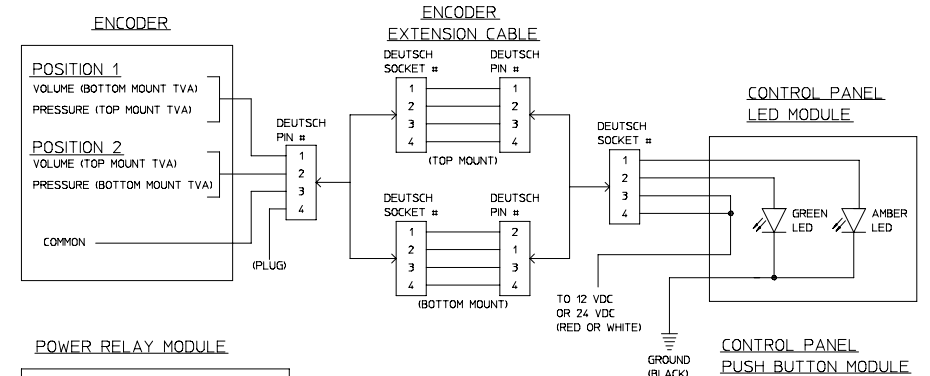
ENCODER

POSITION 1
VOLUME (BOTTOM MOUNT TVA)
PRESSURE (TOP MOUNT TVA)

POSITION 2
VOLUME (TOP MOUNT TVA)
PRESSURE (BOTTOM MOUNT TVA)

COMMON

DEUTSCH PIN #
1
2
3
4

(PLUG)

ENCODER EXTENSION CABLE

DEUTSCH SOCKET #
1
2
3
4

DEUTSCH PIN #
1
2
3
4

(TOP MOUNT)

DEUTSCH SOCKET #
1
2
3
4

DEUTSCH PIN #
2
1
3
4

(BOTTOM MOUNT)

DEUTSCH SOCKET #
1
2
3
4

TO 12 VDC OR 24 VDC (RED OR WHITE)

GROUND (BLACK)

CONTROL PANEL LED MODULE

GREEN LED

AMBER LED

POWER RELAY MODULE

CONTROL PANEL PUSH BUTTON MODULE